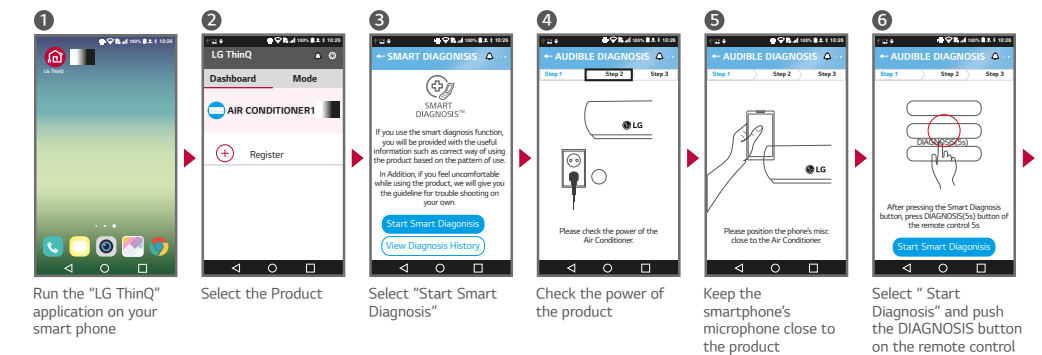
1

100% 10:25

LG ThinQ

Run the "LG ThinQ" application on your smart phone

2

100% 10:25

LG ThinQ

Dashboard

Mode

AIR CONDITIONER1

Register

Select the Product

3

100% 10:25

← SMART DIAGENISIS

SMART DIAGNOSIS™

If you use the smart diagnosis function, you will be provided with the useful information such as correct way of using the product based on the pattern of use.

In Addition, if you feel uncomfortable while using the product, we will give you the guideline for trouble shooting on your own.

Start Smart Diagnosis

View Diagnosis History

Select "Start Smart Diagnosis"

4

100% 10:25

← AUDIBLE DIAGNOSIS

Step 1

Step 2

Step 3

LG

Please check the power of the Air Conditioner.

Check the power of the product

5

100% 10:25

← AUDIBLE DIAGNOSIS

Step 1

Step 2

Step 3

LG

Please position the phone's misc close to the Air Conditioner.

Keep the smartphone's microphone close to the product

6

100% 10:25

← AUDIBLE DIAGNOSIS

Step 1

Step 2

Step 3

DIAGNOSIS(5s)

After pressing the Smart Diagnosis button, press DIAGNOSIS(5s) button of the remote control 5s

Start Smart Diagnosis

Select " Start Diagnosis" and push the DIAGNOSIS button on the remote control